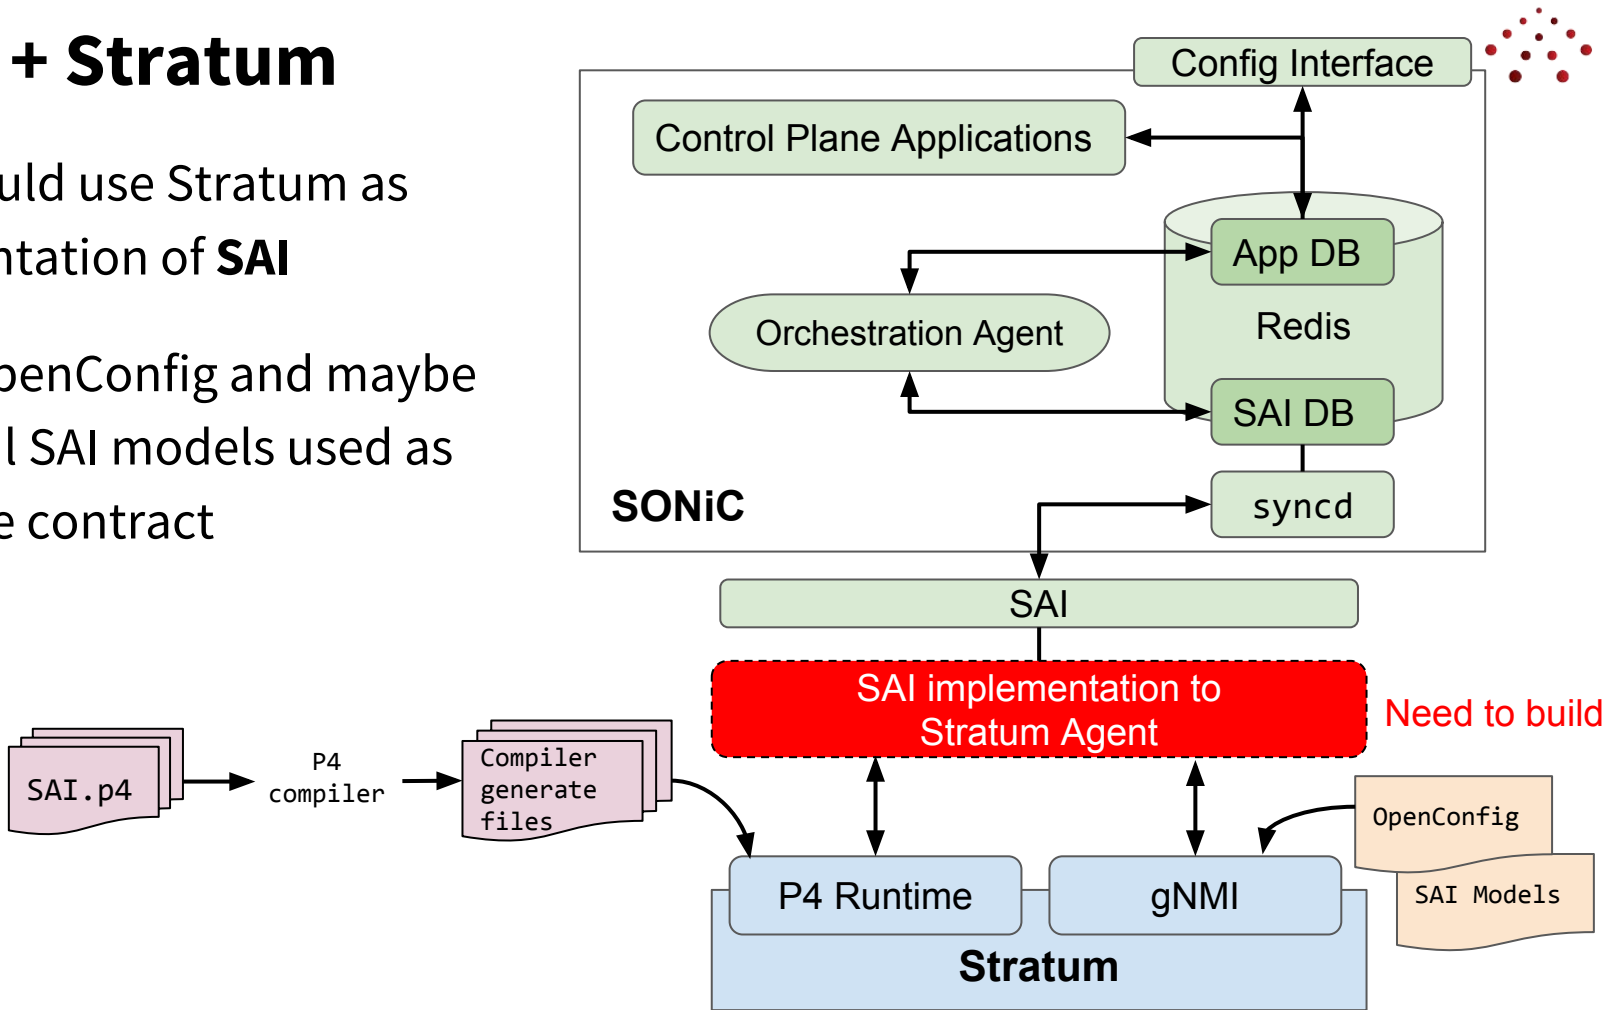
+ Stratum

uld use Stratum as ntation of **SAI**

penConfig and maybe l SAI models used as e contract

Config Interface

Control Plane Applications

App DB

Redis

Orchestration Agent

SAI DB

syncd

SONiC

SAI

SAI implementation to Stratum Agent

Need to build

SAI.p4

P4 compiler

Compiler generate files

OpenConfig

SAI Models

P4 Runtime

gNMI

Stratum